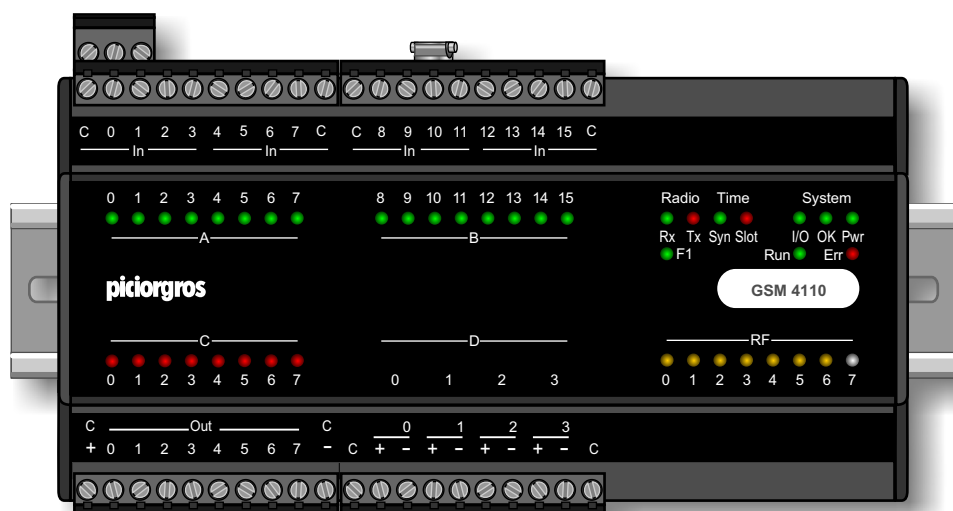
C 0 1 2 3 In 4 5 6 7 In C

C 8 9 10 11 In 12 13 14 15 In C

0 1 2 3 4 5 6 7
A

8 9 10 11 12 13 14 15
B

Radio Time System
Rx Tx Syn Slot I/O OK Pwr
F1 Run Err

piciorgros

GSM 4110

C
0 1 2 3 4 5 6 7

D
0 1 2 3

RF
0 1 2 3 4 5 6 7

C Out C
+ 0 1 2 3 4 5 6 7 −

C 0 1 2 3 C
+ − + − + − + −